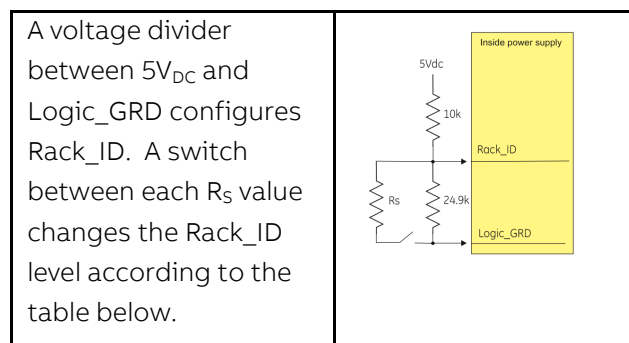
| A voltage divider between $5V_{DC}$ and Logic_GRD configures Rack_ID. A switch between each $R_S$ value changes the Rack_ID level according to the table below. | Inside power supply<br>5Vdc<br>10k<br>Rack_ID<br>Rs<br>24.9k<br>Logic_GRD |
|---|---|